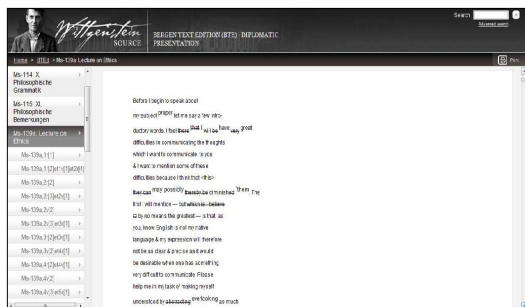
Wittgenstein SOURCE

BERGEN TEXT EDITION (BTE): DIPLOMATIC PRESENTATION

Search
Advanced search

Home > BTE > Ms-139a: Lecture on Ethics

Print

Ms-114: X Philosophische Grammatik

Ms-115: XI Philosophische Bemerkungen

Ms-139a: Lecture on Ethics

Ms-139a,1[1]

Ms-139a,1[2]et1r[1]et2r[1]

Ms-139a,2[1]

Ms-139a,2[1]et2r[1]

Ms-139a,2[2]

Ms-139a,2[2]et3r[1]

Ms-139a,3[1]et3r[1]

Ms-139a,3[2]et4r[1]

Ms-139a,3[2]et4r[1]

Ms-139a,4[2]

Ms-139a,4[2]et5r[1]

Before I begin to speak about my subject proper let me say a few intro- ductory words. I feel there that I will be have very great difficulties in communicating the thoughts which I want to communicate to you & I want to mention some of these difficulties because I think that <this> then can may possibly these to be diminished them. The first I will mention — but which is — believe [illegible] by no means the greatest — is that, as you know, English is not my native language & my expression will therefore not be as clear & precise and would be desirable when one has something very difficult to communicate. Please help me in my task of making myself understood by abstracting overlooking as much